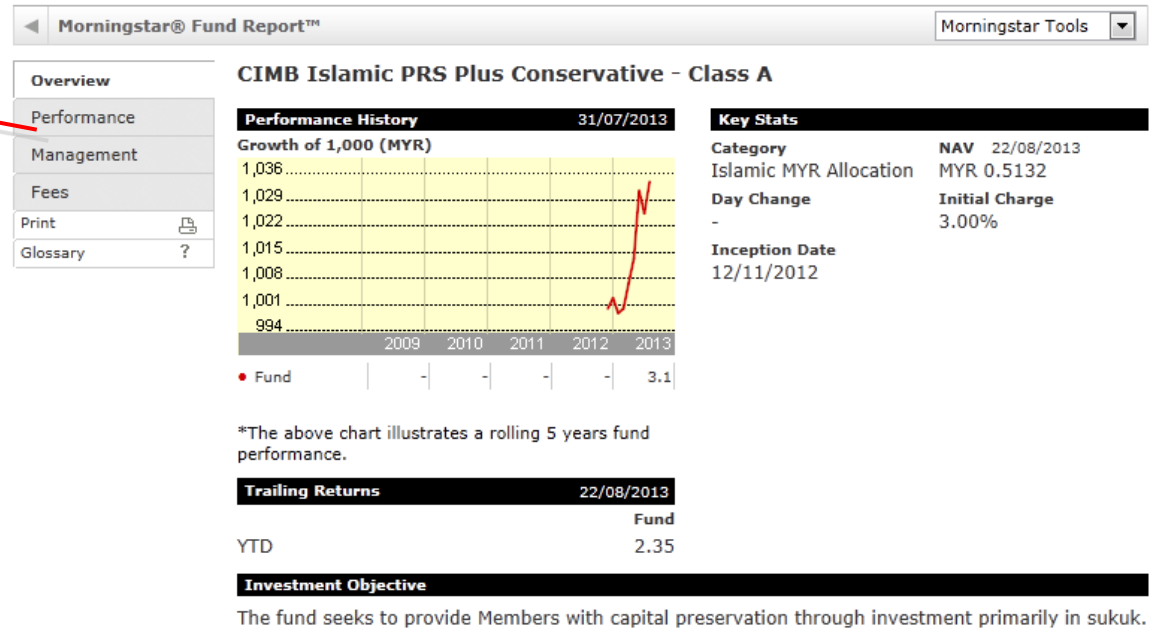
Morningstar® Fund Report™

Morningstar Tools

Overview
Performance
Management
Fees
Print
Glossary ?

CIMB Islamic PRS Plus Conservative - Class A

Performance History 31/07/2013

Growth of 1,000 (MYR)

1,036
1,029
1,022
1,015
1,008
1,001
994

2009 2010 2011 2012 2013

| | 2009 | 2010 | 2011 | 2012 | 2013 |
|---|---|---|---|---|---|
| • Fund | - | - | - | - | 3.1 |

*The above chart illustrates a rolling 5 years fund performance.

Trailing Returns 22/08/2013

| | Fund |
|---|---|
| YTD | 2.35 |

Key Stats

Category
Islamic MYR Allocation

NAV 22/08/2013
MYR 0.5132

Day Change
-

Initial Charge
3.00%

Inception Date
12/11/2012

Investment Objective

The fund seeks to provide Members with capital preservation through investment primarily in sukuk.